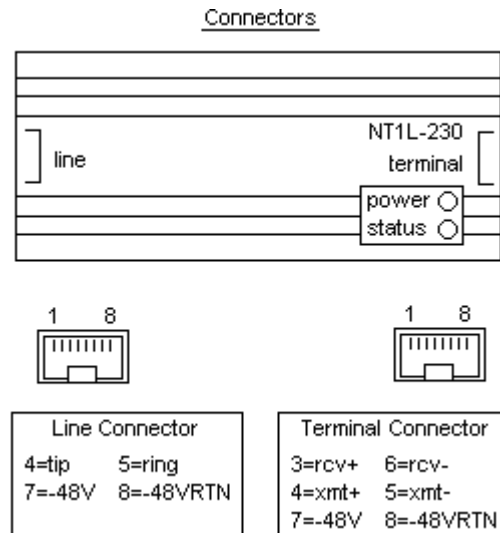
Connectors

line

NT1L-230

terminal

power

status

1 8

1 8

| Line Connector | |
|---|---|
| 4=tip | 5=ring |
| 7=-48V | 8=-48VRTN |

| Terminal Connector | |
|---|---|
| 3=rcv+ | 6=rcv- |
| 4=xmt+ | 5=xmt- |
| 7=-48V | 8=-48VRTN |